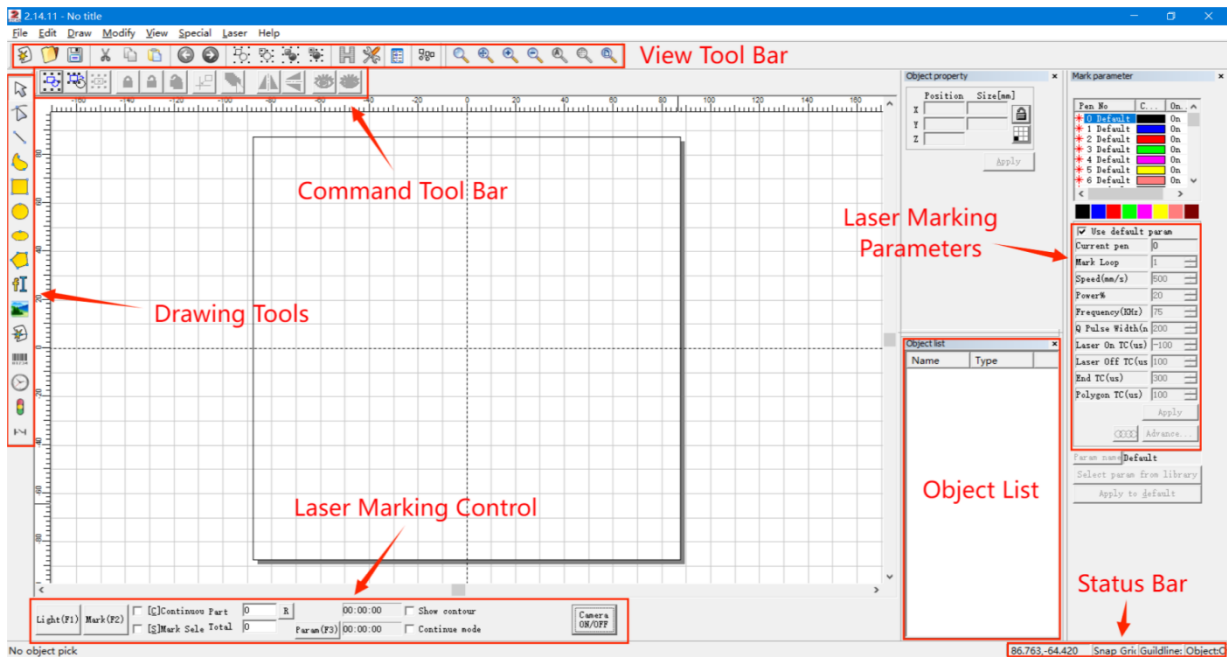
2.14.11 - No title

File Edit Draw Modify View Special Laser Help

View Tool Bar

Command Tool Bar

Drawing Tools

Laser Marking Control

Object property

Position Size[mm]

X

Y

Z

Apply

Object list

Name Type

Object List

Mark parameter

| Pen No | C... | On... |
|---|---|---|
| 0 Default | | On |
| 1 Default | | On |
| 2 Default | | On |
| 3 Default | | On |
| 4 Default | | On |
| 5 Default | | On |
| 6 Default | | On |

Laser Marking Parameters

Use default param

| Current pen | 0 |
|---|---|
| Mark Loop | 1 |
| Speed(mm/s) | 500 |
| Power% | 20 |
| Frequency(KHz) | 75 |
| Q Pulse Width(n | 200 |
| Laser On TC(us) | -100 |
| Laser Off TC(us | 100 |
| End TC(us) | 300 |
| Polygon TC(us) | 100 |

Apply

Advance...

Param name Default

Select param from library

Apply to default

Light(F1) Mark(F2) [C]Continuou Part 0 R 00:00:00 Show contour

[S]Mark Sele Total 0 Param(F3) 00:00:00 Continue mode

Camera ON/OFF

Status Bar

No object pick

86.763,-64.420 Snap Gri Guildline: Object:C